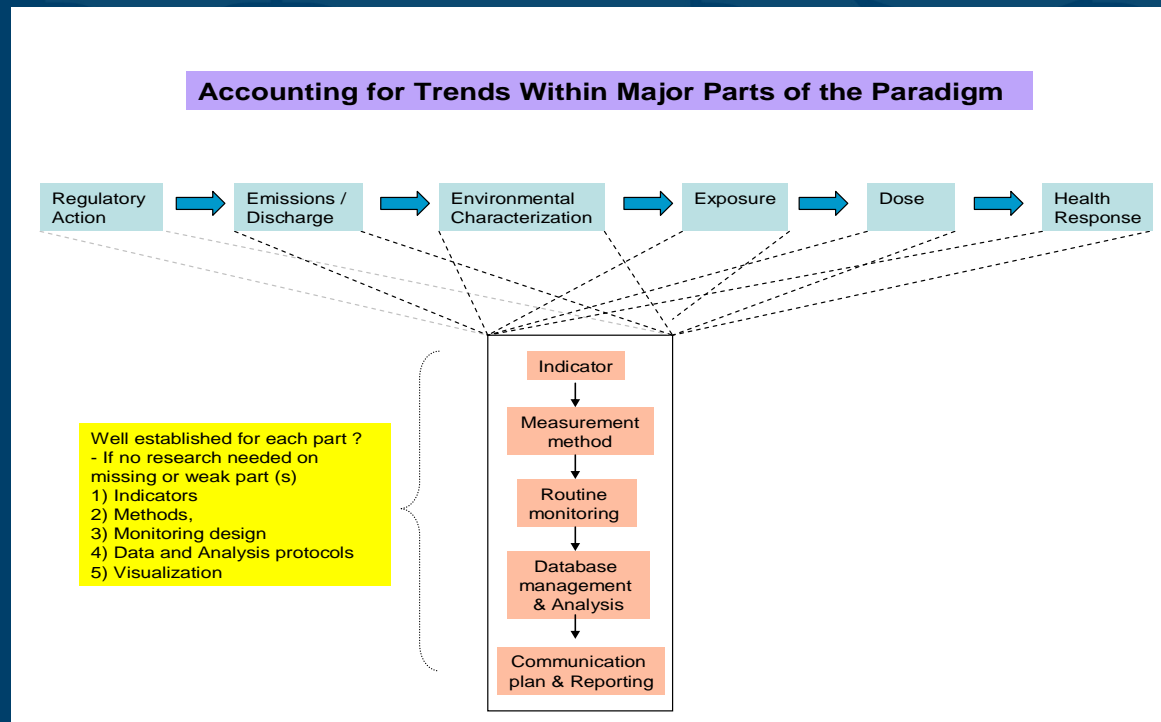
Accounting for Trends Within Major Parts of the Paradigm

Regulatory Action

Emissions / Discharge

Environmental Characterization

Exposure

Dose

Health Response

Well established for each part ?
- If no research needed on missing or weak part (s)
1) Indicators
2) Methods,
3) Monitoring design
4) Data and Analysis protocols
5) Visualization

Indicator

Measurement method

Routine monitoring

Database management & Analysis

Communication plan & Reporting